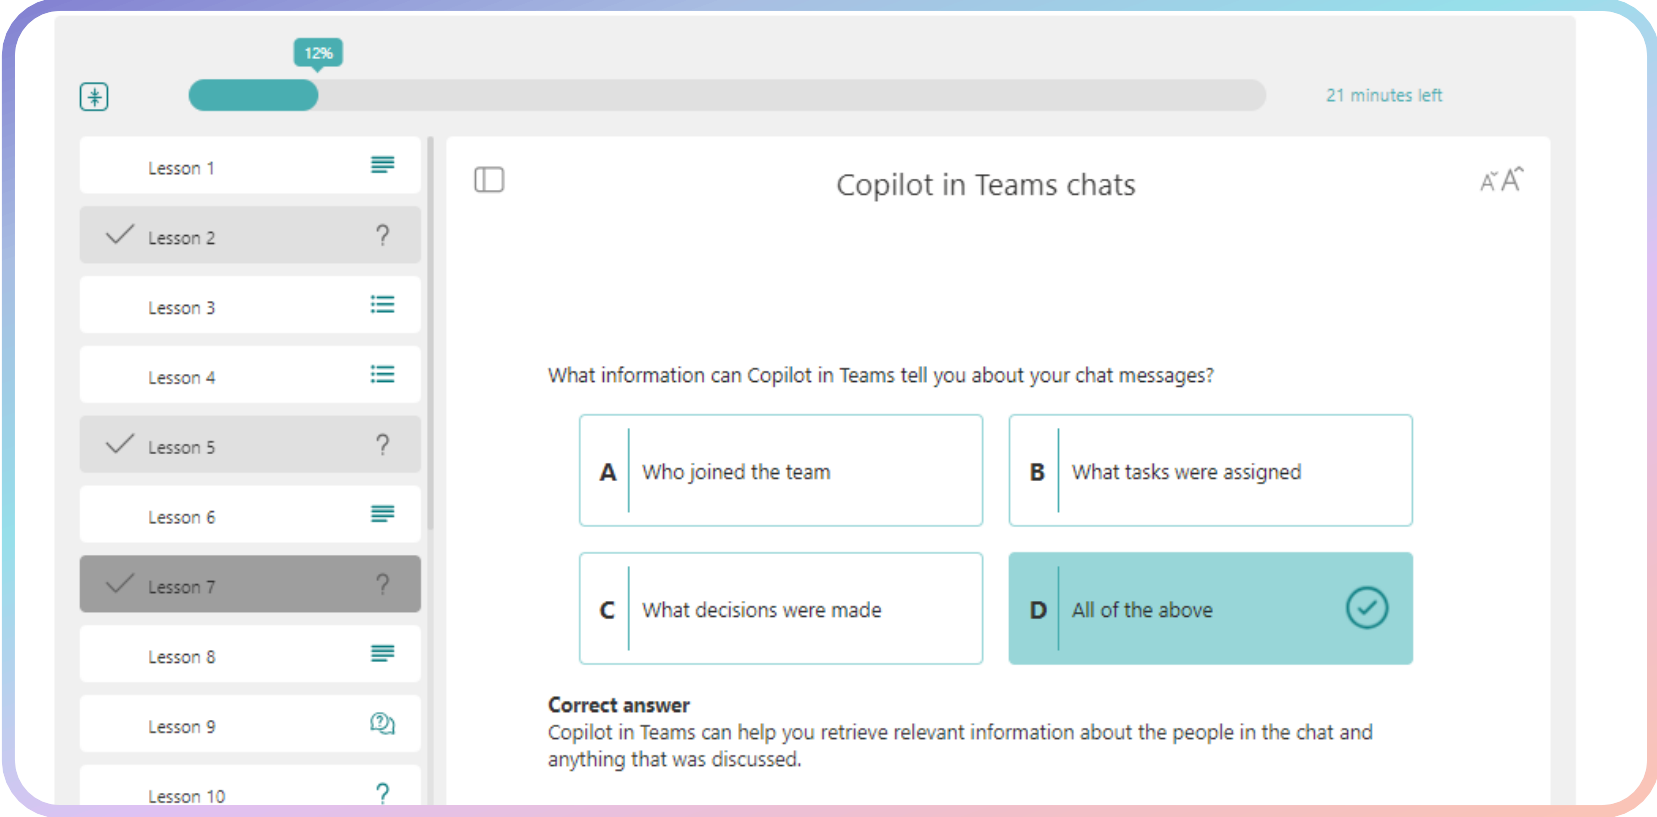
12%

21 minutes left

Lesson 1

Lesson 2 ?

Lesson 3

Lesson 4

Lesson 5 ?

Lesson 6

Lesson 7 ?

Lesson 8

Lesson 9

Lesson 10 ?

Copilot in Teams chats

What information can Copilot in Teams tell you about your chat messages?

A Who joined the team

B What tasks were assigned

C What decisions were made

D All of the above

**Correct answer**
Copilot in Teams can help you retrieve relevant information about the people in the chat and anything that was discussed.